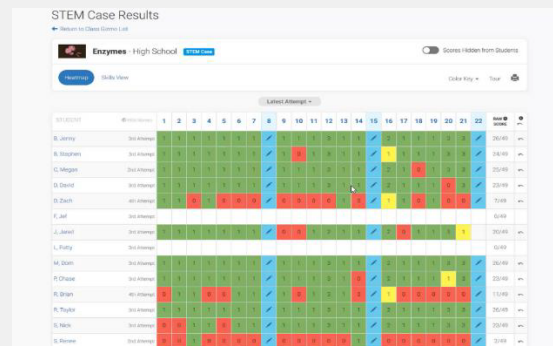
STEM Case Results

← Return to Class Scores List

Enzymes - High School STEM Case

Scores Hidden from Students

Heatmap Skills View

Color Key Tour

Latest Attempt

| STUDENT | # Attempts | 1 | 2 | 3 | 4 | 5 | 6 | 7 | 8 | 9 | 10 | 11 | 12 | 13 | 14 | 15 | 16 | 17 | 18 | 19 | 20 | 21 | 22 | TOTAL SCORE |
|---|---|---|---|---|---|---|---|---|---|---|---|---|---|---|---|---|---|---|---|---|---|---|---|---|
| B. Jenny | 3rd Attempt | 1 | 1 | 1 | 1 | 1 | 1 | 1 | | 1 | 1 | 1 | 1 | 1 | 1 | | 2 | 1 | 1 | 1 | 2 | 1 | | 26/49 |
| B. Stephen | 3rd Attempt | 1 | 1 | 1 | 1 | 1 | 1 | 1 | | 1 | 0 | 1 | 1 | 1 | 1 | | 1 | 1 | 1 | 1 | 1 | 1 | | 25/49 |
| C. Megan | 2nd Attempt | 1 | 1 | 1 | 1 | 1 | 1 | 1 | | 1 | 1 | 1 | 1 | 1 | 1 | | 2 | 1 | 0 | 1 | 1 | 1 | | 23/49 |
| D. David | 3rd Attempt | 1 | 1 | 1 | 1 | 1 | 1 | 1 | | 1 | 1 | 1 | 1 | 1 | 1 | | 2 | 1 | 1 | 1 | 0 | 2 | | 22/49 |
| D. Zach | 4th Attempt | 1 | 1 | 1 | 0 | 0 | 0 | 0 | | 0 | 0 | 0 | 0 | 0 | 0 | | 1 | 0 | 0 | 0 | 0 | 0 | | 7/49 |
| F. Jeff | | | | | | | | | | | | | | | | | | | | | | | | 0/49 |
| J. Jarell | 3rd Attempt | 1 | 1 | 1 | 1 | 1 | 1 | 1 | | 0 | 0 | 1 | 1 | 1 | 1 | | 2 | 0 | 1 | 1 | 1 | 1 | | 30/49 |
| L. Patty | | | | | | | | | | | | | | | | | | | | | | | | 0/49 |
| M. Dom | 3rd Attempt | 1 | 1 | 1 | 1 | 1 | 1 | 1 | | 1 | 1 | 1 | 1 | 1 | 1 | | 2 | 1 | 1 | 1 | 1 | 1 | | 26/49 |
| P. Chase | 3rd Attempt | 1 | 1 | 1 | 1 | 1 | 1 | 1 | | 1 | 1 | 1 | 1 | 1 | 0 | | 1 | 1 | 1 | 1 | 1 | 2 | | 22/49 |
| R. Brian | 4th Attempt | 0 | 1 | 1 | 0 | 0 | 1 | 1 | | 0 | 1 | 1 | 1 | 1 | 0 | | 1 | 0 | 0 | 0 | 0 | 0 | | 11/49 |
| R. Taylor | 3rd Attempt | 1 | 1 | 1 | 1 | 1 | 1 | 1 | | 1 | 1 | 1 | 1 | 1 | 1 | | 2 | 1 | 1 | 1 | 1 | 1 | | 26/49 |
| S. Nick | 3rd Attempt | 0 | 0 | 0 | 0 | 0 | 0 | 0 | | 0 | 0 | 0 | 0 | 0 | 0 | | 0 | 0 | 0 | 0 | 0 | 0 | | 0/49 |
| S. Renee | 4th Attempt | 0 | 1 | 1 | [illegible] | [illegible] | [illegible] | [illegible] | | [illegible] | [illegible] | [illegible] | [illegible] | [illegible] | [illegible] | | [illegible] | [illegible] | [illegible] | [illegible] | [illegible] | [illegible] | | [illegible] |